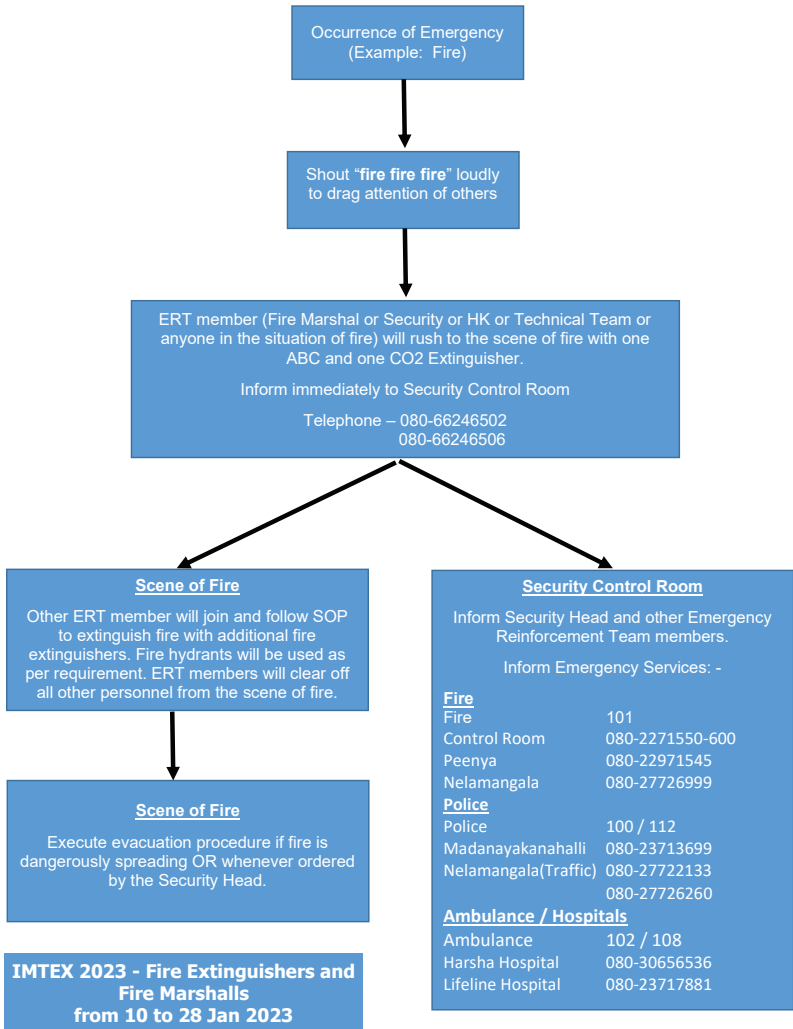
Occurrence of Emergency (Example: Fire)

Shout "**fire fire fire**" loudly to drag attention of others

ERT member (Fire Marshal or Security or HK or Technical Team or anyone in the situation of fire) will rush to the scene of fire with one ABC and one CO2 Extinguisher.

Inform immediately to Security Control Room

Telephone – 080-66246502
080-66246506

**Scene of Fire**

Other ERT member will join and follow SOP to extinguish fire with additional fire extinguishers. Fire hydrants will be used as per requirement. ERT members will clear off all other personnel from the scene of fire.

**Scene of Fire**

Execute evacuation procedure if fire is dangerously spreading OR whenever ordered by the Security Head.

**Security Control Room**

Inform Security Head and other Emergency Reinforcement Team members.

Inform Emergency Services: -

**Fire**

| | |
|---|---|
| Fire | 101 |
| Control Room | 080-2271550-600 |
| Peenya | 080-22971545 |
| Nelamangala | 080-27726999 |

**Police**

| | |
|---|---|
| Police | 100 / 112 |
| Madanayakanahalli | 080-23713699 |
| Nelamangala(Traffic) | 080-27722133 |
| | 080-27726260 |

**Ambulance / Hospitals**

| | |
|---|---|
| Ambulance | 102 / 108 |
| Harsha Hospital | 080-30656536 |
| Lifeline Hospital | 080-23717881 |

**IMTEX 2023 - Fire Extinguishers and Fire Marshalls from 10 to 28 Jan 2023**